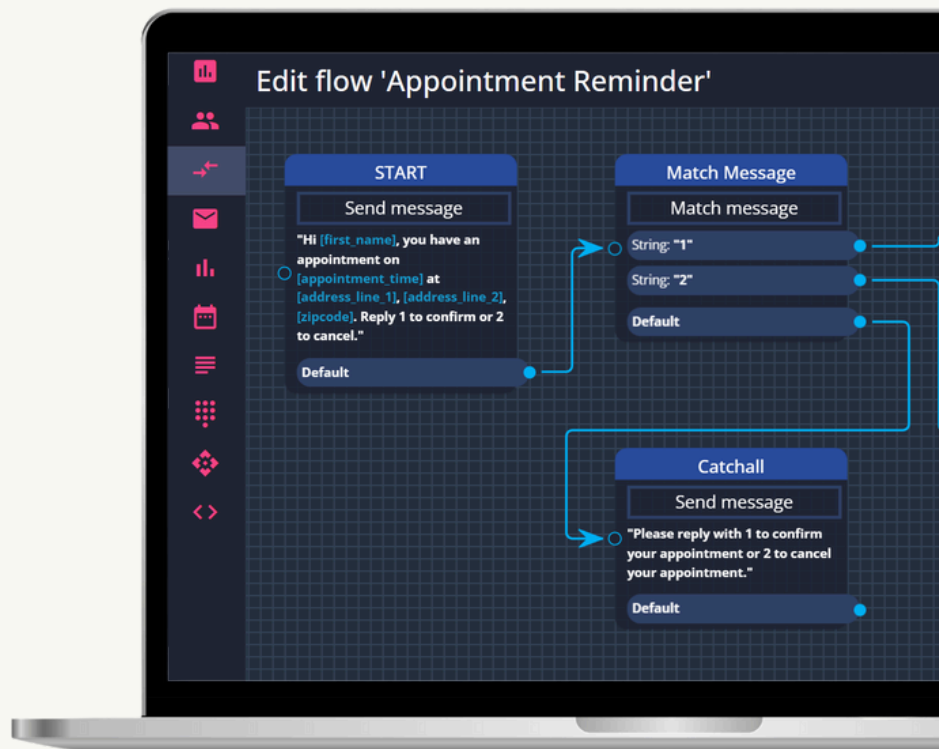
Edit flow 'Appointment Reminder'

START

Send message

"Hi [first_name], you have an appointment on [appointment_time] at [address_line_1], [address_line_2], [zipcode]. Reply 1 to confirm or 2 to cancel."

Default

Match Message

Match message

String: "1"

String: "2"

Default

Catchall

Send message

"Please reply with 1 to confirm your appointment or 2 to cancel your appointment."

Default